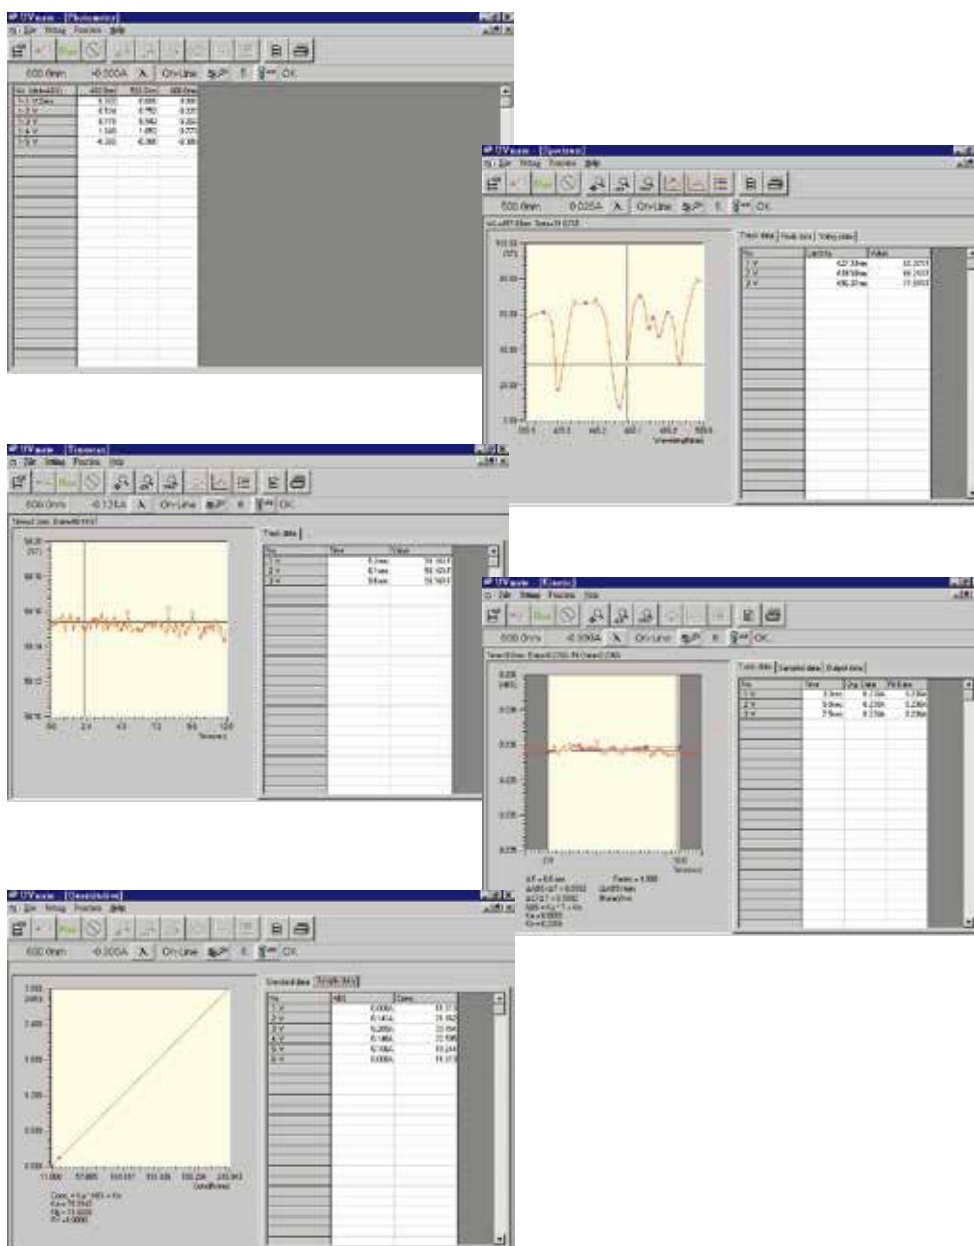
UVmini - [Photometric]
File Setting Function Help
500.0nm -0.000A On-Line OK

UVmini - [Spectrum]
File Setting Function Help
500.0nm 0.026A On-Line OK
Track data | Peak data | Valley data
No. | Lambda | Value
1 | 427.30nm | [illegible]
2 | 438.50nm | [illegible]
3 | 486.30nm | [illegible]
Wavelength(nm)

UVmini - [Timescan]
File Setting Function Help
600.0nm -0.131A On-Line OK
Track data
No. | Time | Value
Time(sec)

UVmini - [Kinetic]
File Setting Function Help
500.0nm -0.000A On-Line OK
Track data | Sampled data | Output data
No. | Time
Time(sec)

UVmini - [Quantitation]
File Setting Function Help
500.0nm -0.000A On-Line OK
Standard data | Sample data
No. | Abs | Conc.
1 | 0.000A |
2 | 0.145A |
3 | 0.285A |
4 | 0.146A |
5 | 0.706A |
6 | 0.000A |
Conc. = K1 * Abs + K0
Conc(%)